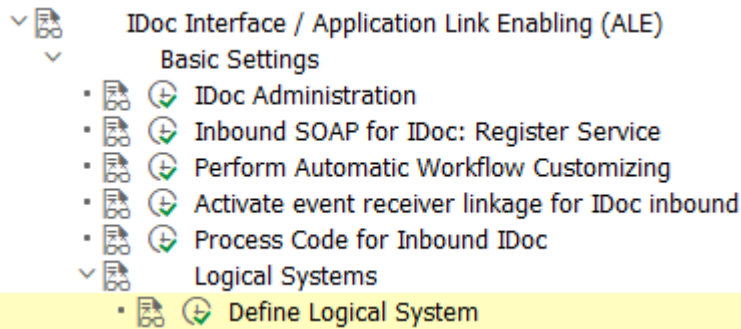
IDoc Interface / Application Link Enabling (ALE)
Basic Settings
IDoc Administration
Inbound SOAP for IDoc: Register Service
Perform Automatic Workflow Customizing
Activate event receiver linkage for IDoc inbound
Process Code for Inbound IDoc
Logical Systems
Define Logical System